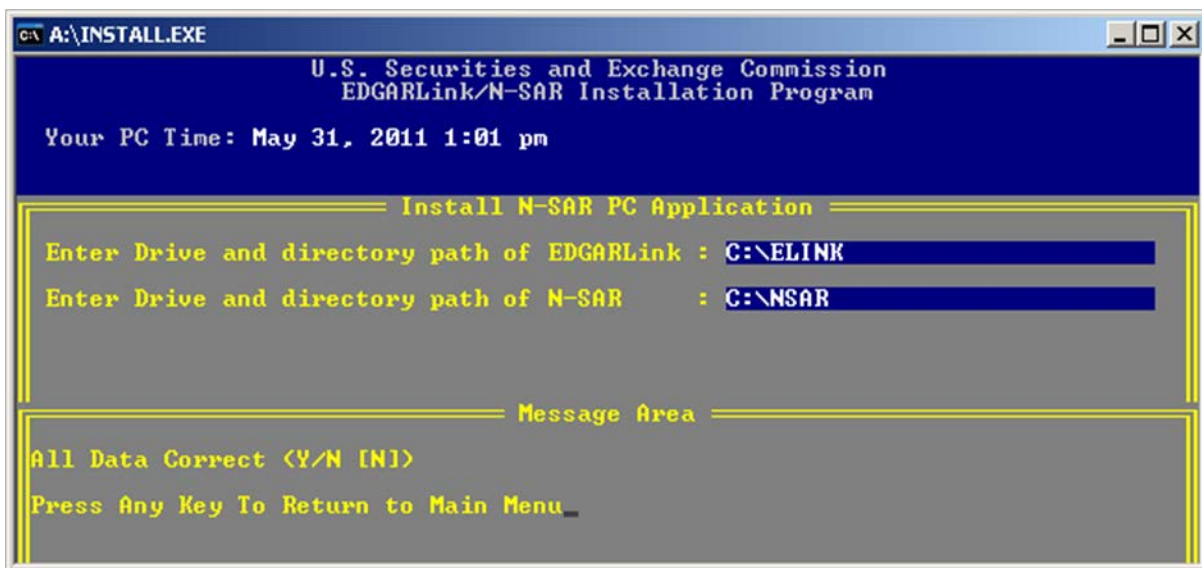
A:\INSTALL.EXE

U.S. Securities and Exchange Commission
EDGARLink/N-SAR Installation Program

Your PC Time: May 31, 2011 1:01 pm

Install N-SAR PC Application

Enter Drive and directory path of EDGARLink : C:\ELINK

Enter Drive and directory path of N-SAR : C:\NSAR

Message Area

All Data Correct (Y/N [N])

Press Any Key To Return to Main Menu_